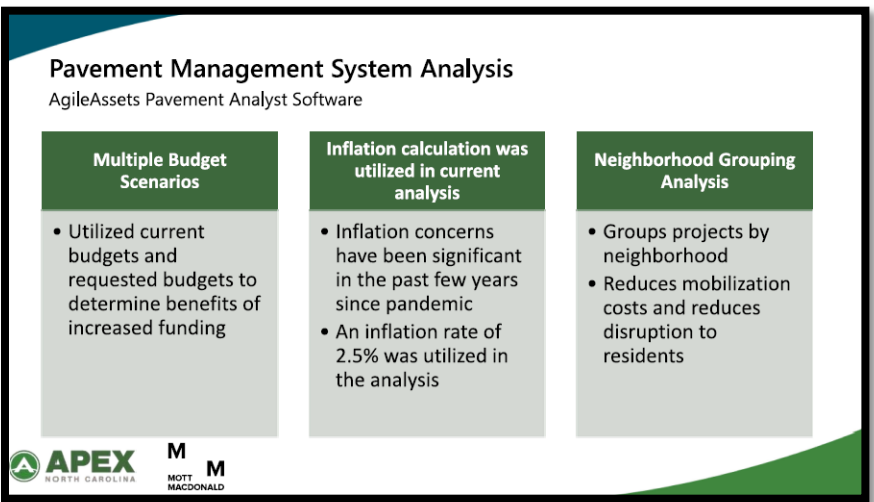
Pavement Management System Analysis

AgileAssets Pavement Analyst Software

Multiple Budget Scenarios

- Utilized current budgets and requested budgets to determine benefits of increased funding

Inflation calculation was utilized in current analysis

- Inflation concerns have been significant in the past few years since pandemic
- An inflation rate of 2.5% was utilized in the analysis

Neighborhood Grouping Analysis

- Groups projects by neighborhood
- Reduces mobilization costs and reduces disruption to residents

APEX NORTH CAROLINA

M M MOTT MACDONALD